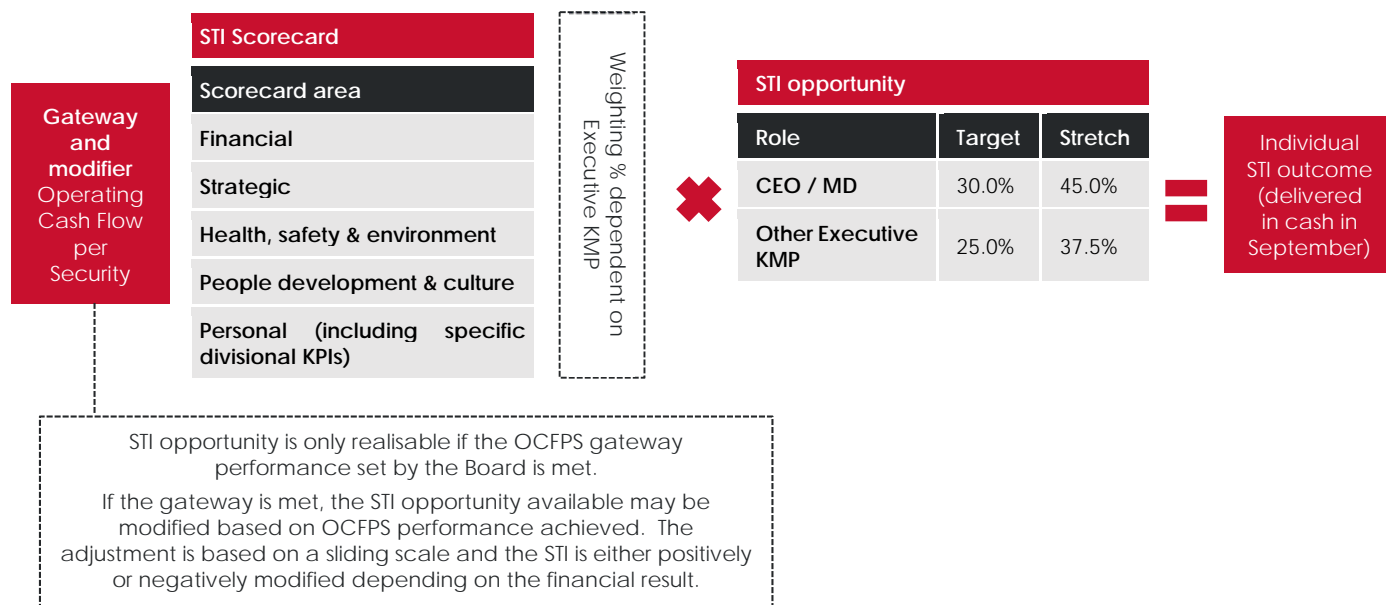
Gateway and modifier
Operating Cash Flow per Security

STI Scorecard

| Scorecard area |
|---|
| Financial |
| Strategic |
| Health, safety & environment |
| People development & culture |
| Personal (including specific divisional KPIs) |

Weighting % dependent on Executive KMP

STI opportunity

| Role | Target | Stretch |
|---|---|---|
| CEO / MD | 30.0% | 45.0% |
| Other Executive KMP | 25.0% | 37.5% |

Individual STI outcome (delivered in cash in September)

STI opportunity is only realisable if the OCFPS gateway performance set by the Board is met.

If the gateway is met, the STI opportunity available may be modified based on OCFPS performance achieved. The adjustment is based on a sliding scale and the STI is either positively or negatively modified depending on the financial result.